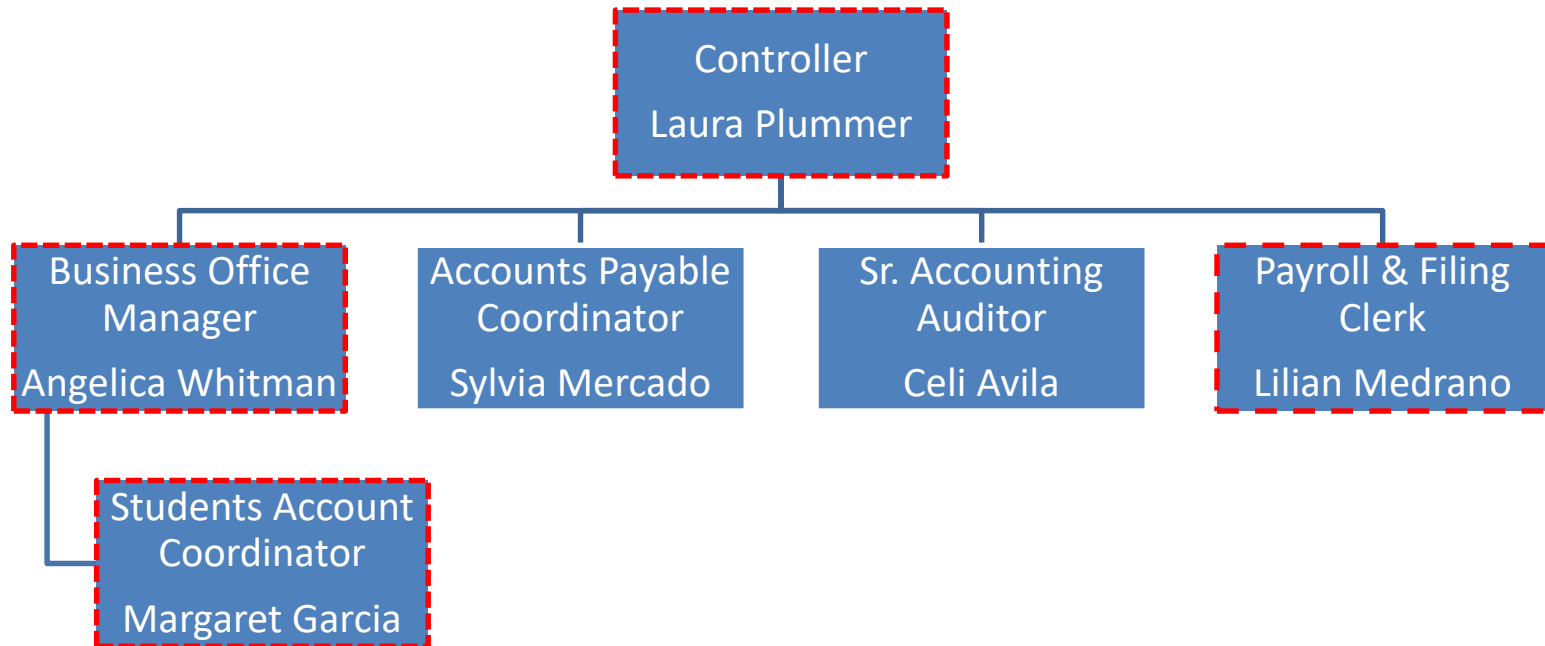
Controller

Laura Plummer

Business Office Manager

Angelica Whitman

Accounts Payable Coordinator

Sylvia Mercado

Sr. Accounting Auditor

Celi Avila

Payroll & Filing Clerk

Lilian Medrano

Students Account Coordinator

Margaret Garcia